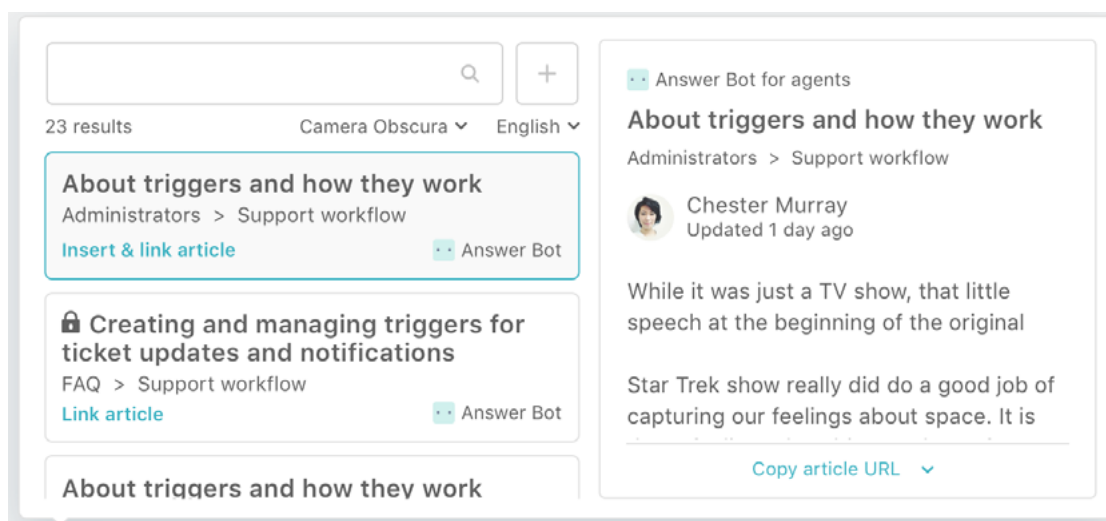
+

23 results

Camera Obscura

English

About triggers and how they work

Administrators > Support workflow

Insert & link article

Answer Bot

Creating and managing triggers for ticket updates and notifications

FAQ > Support workflow

Link article

Answer Bot

About triggers and how they work

Answer Bot for agents

About triggers and how they work

Administrators > Support workflow

Chester Murray
Updated 1 day ago

While it was just a TV show, that little speech at the beginning of the original

Star Trek show really did do a good job of capturing our feelings about space. It is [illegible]

Copy article URL